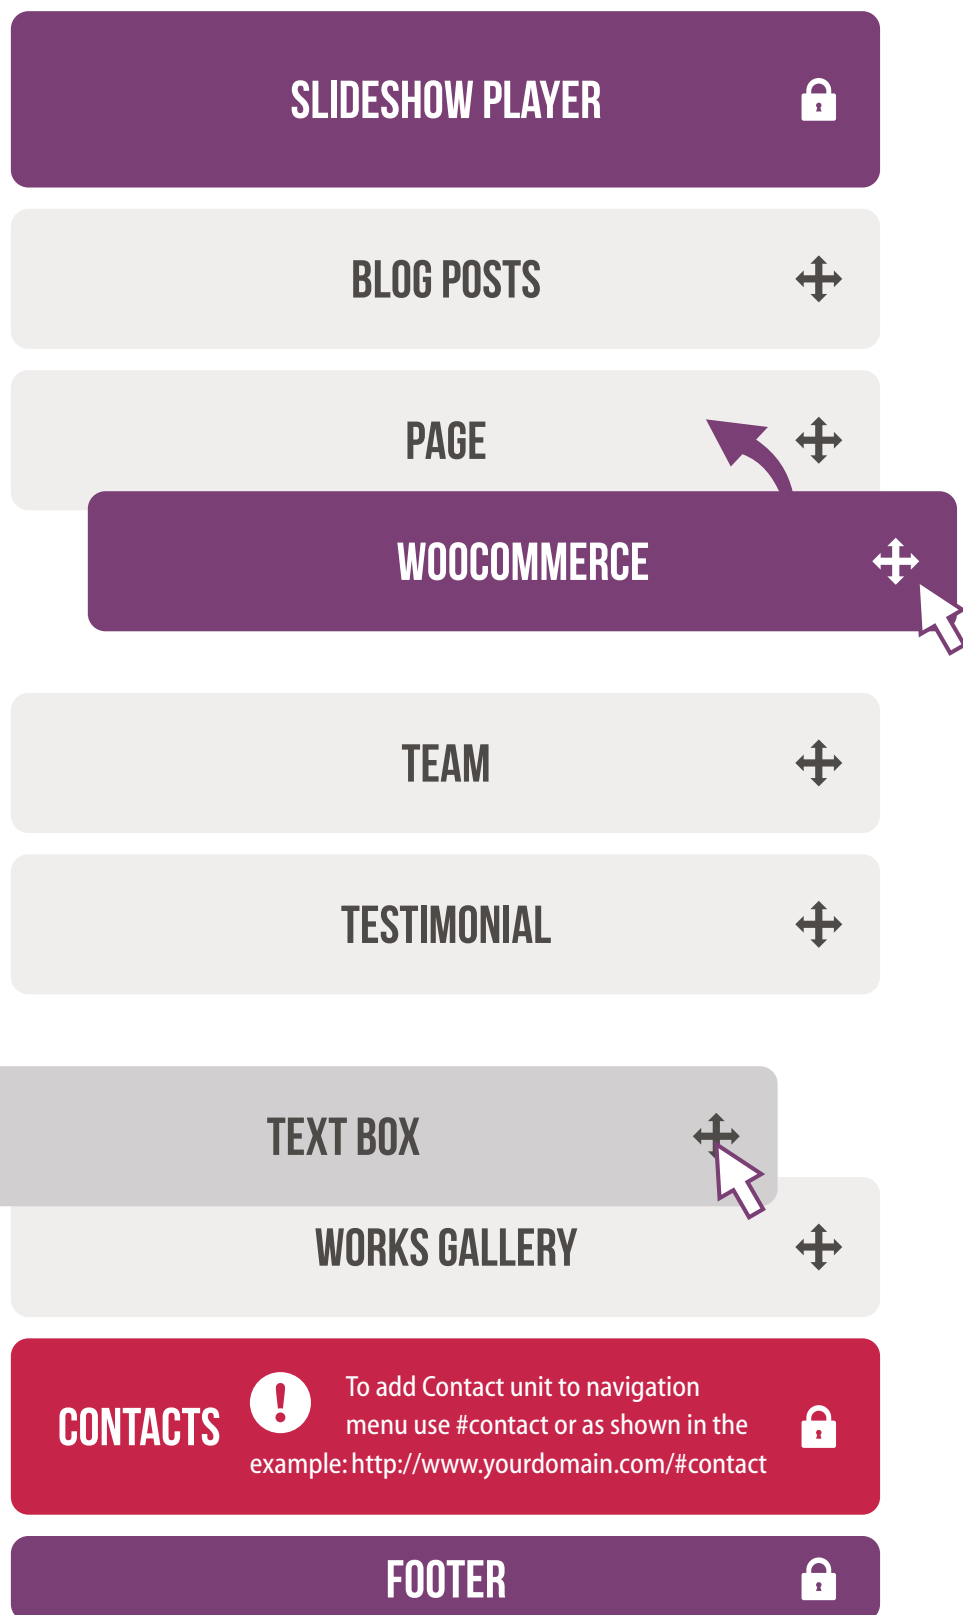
SLIDESHOW PLAYER

BLOG POSTS

PAGE

WOOCOMMERCE

TEAM

TESTIMONIAL

TEXT BOX

WORKS GALLERY

CONTACTS

To add Contact unit to navigation menu use #contact or as shown in the example: http://www.yourdomain.com/#contact

FOOTER